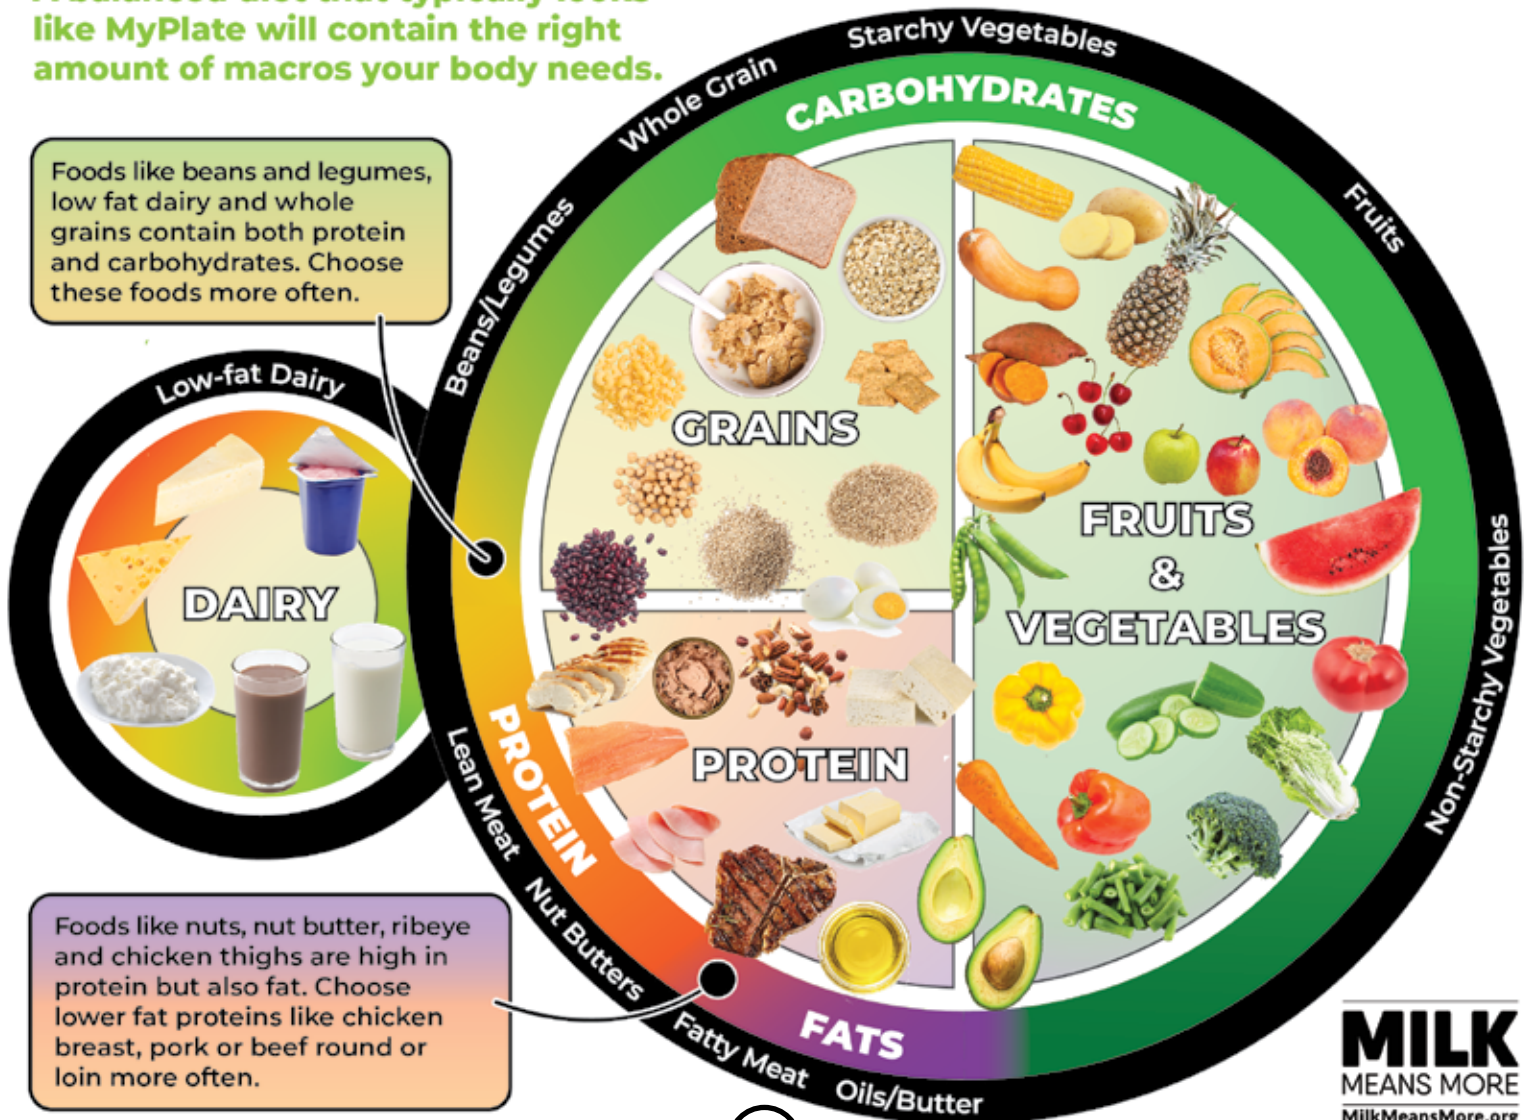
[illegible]
like MyPlate will contain the right amount of macros your body needs.

Foods like beans and legumes, low fat dairy and whole grains contain both protein and carbohydrates. Choose these foods more often.

Starchy Vegetables
Whole Grain
Beans/Legumes
Fruits
Non-Starchy Vegetables
CARBOHYDRATES
GRAINS
FRUITS & VEGETABLES
PROTEIN
PROTEIN
Lean Meat
Nut Butters
Fatty Meat
Oils/Butter
FATS

Low-fat Dairy
DAIRY

Foods like nuts, nut butter, ribeye and chicken thighs are high in protein but also fat. Choose lower fat proteins like chicken breast, pork or beef round or loin more often.

MILK MEANS MORE
MilkMeansMore.org